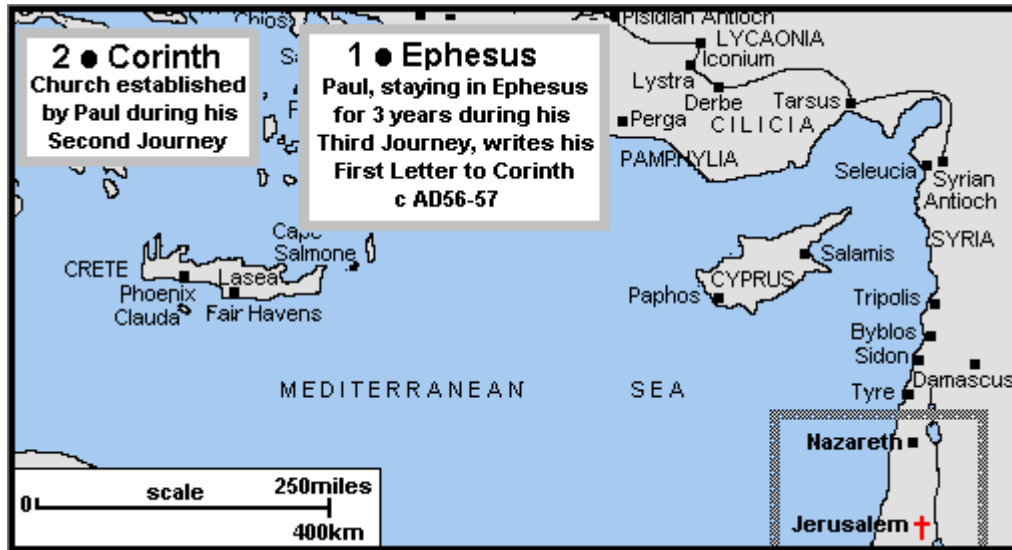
2 ● Corinth
Church established by Paul during his Second Journey

1 ● Ephesus
Paul, staying in Ephesus for 3 years during his Third Journey, writes his First Letter to Corinth c AD56-57

Chios
Sa
P
Pisidian Antioch
LYCAONIA
Iconium
Lystra
Derbe
Tarsus
Perga
CILICIA
PAMPHYLIA
Seleucia
Syrian Antioch
SYRIA
Cape Salmone
CRETE
Lasea
Phoenix
Clauda
Fair Havens
Salamis
CYPRUS
Paphos
Tripolis
Byblos
Sidon
Damascus
Tyre
MEDITERRANEAN SEA
Nazareth
Jerusalem
scale
0
250miles
400km